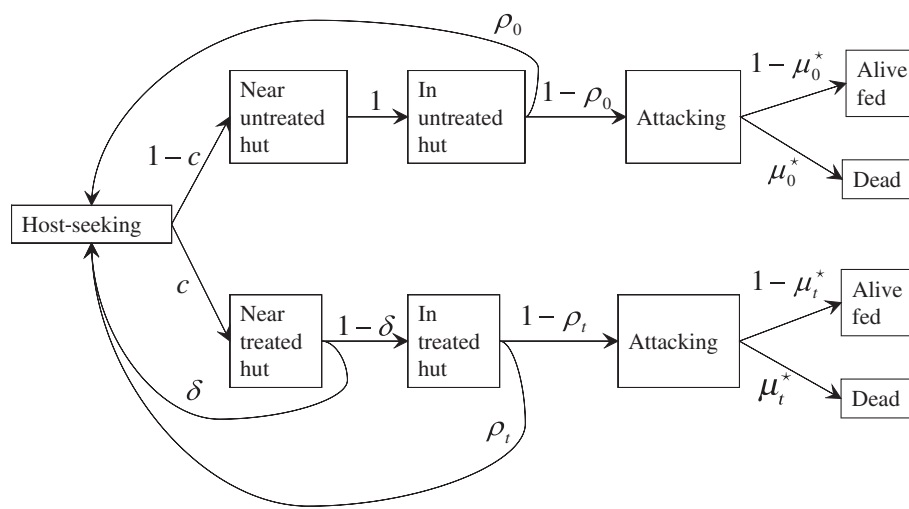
$\rho_0$

Near untreated hut

$1$

In untreated hut

$1-\rho_0$

Attacking

$1-\mu_0^\star$

Alive fed

$\mu_0^\star$

Dead

$1-c$

Host-seeking

$c$

Near treated hut

$1-\delta$

In treated hut

$1-\rho_t$

Attacking

$1-\mu_t^\star$

Alive fed

$\mu_t^\star$

Dead

$\delta$

$\rho_t$